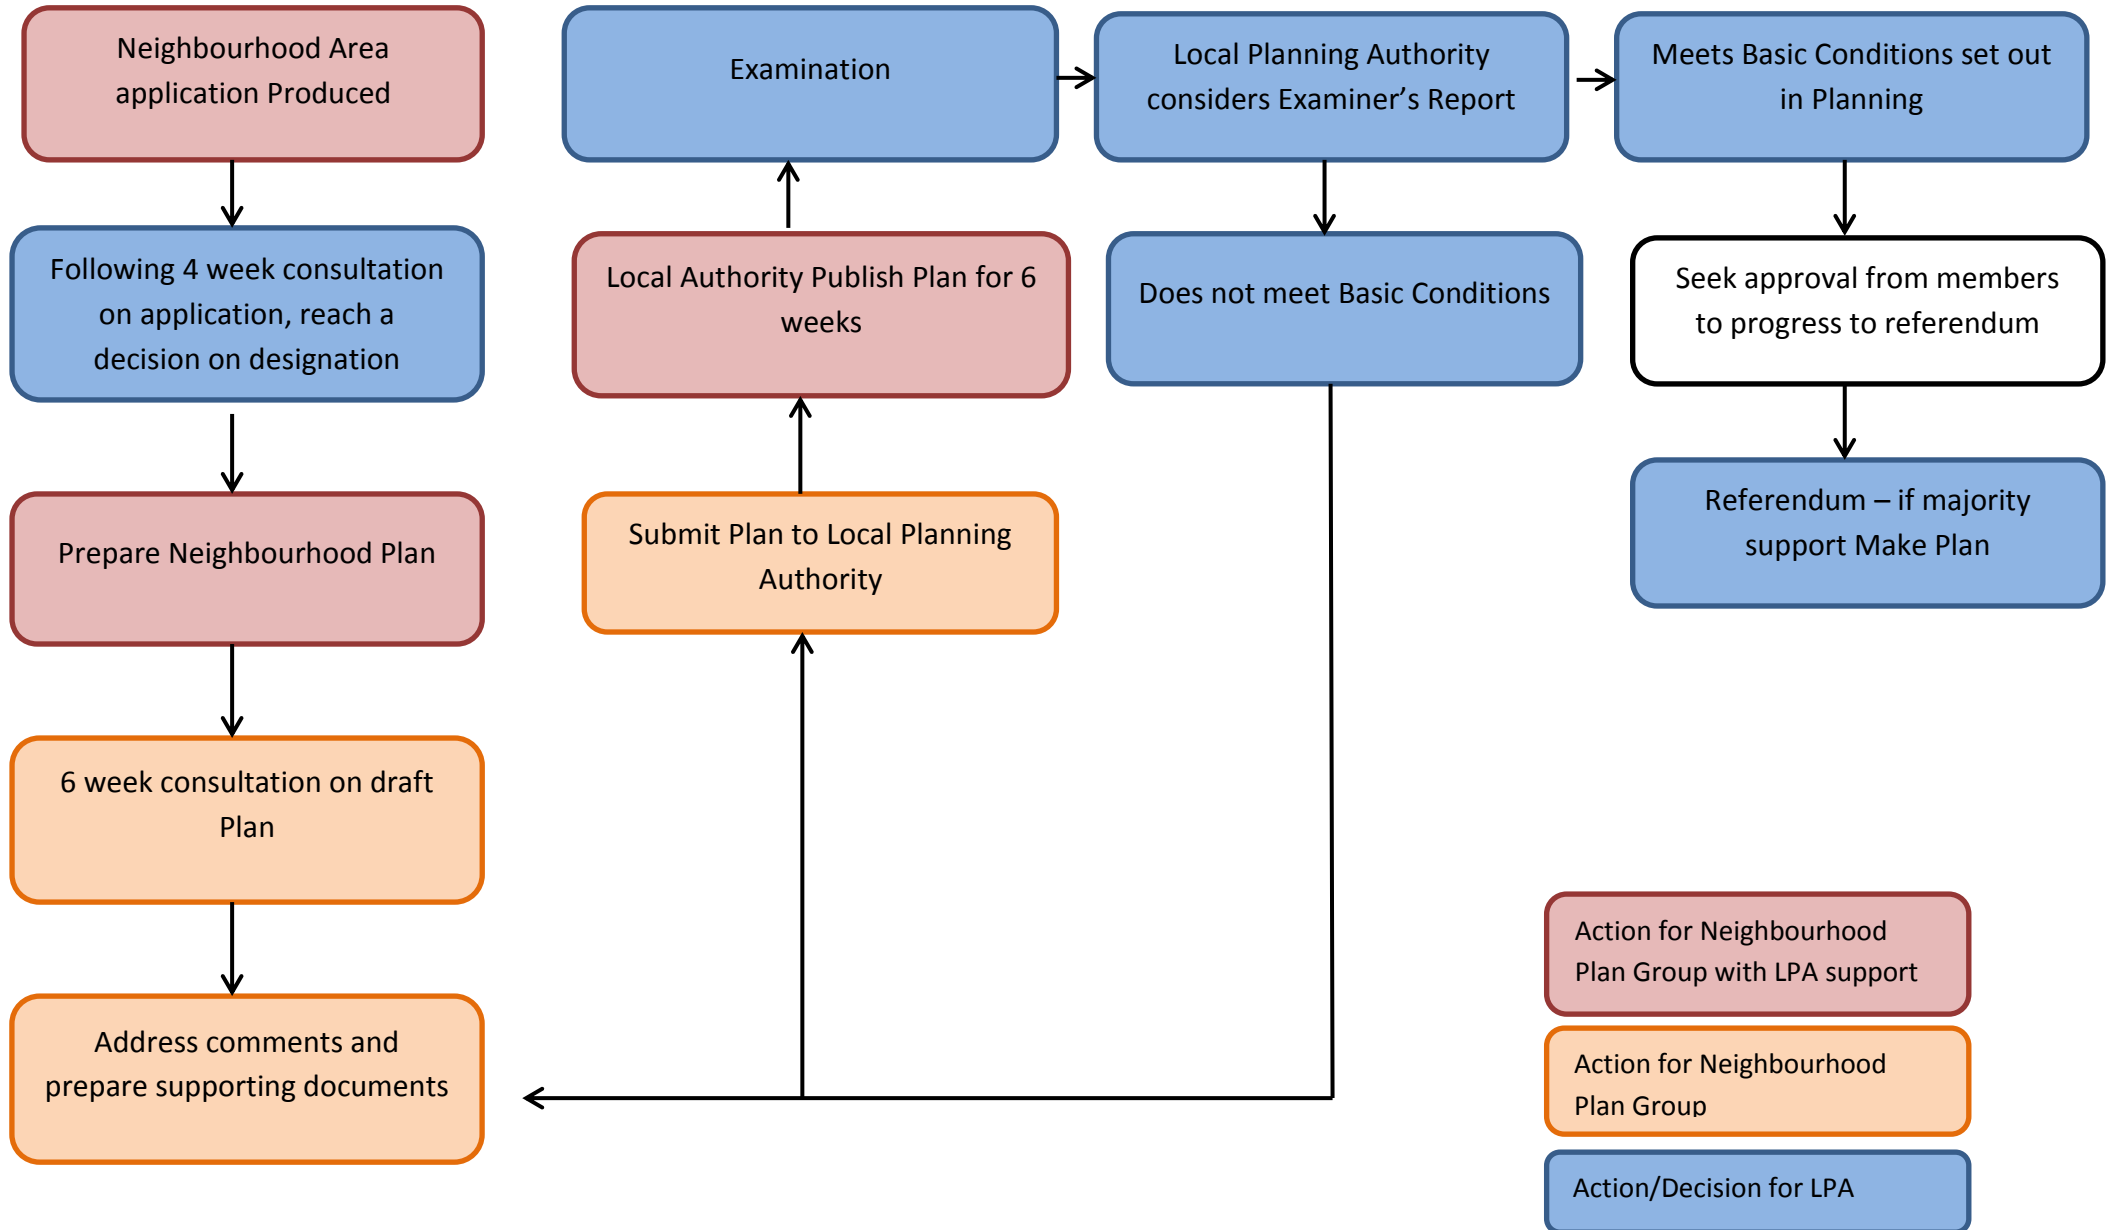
Neighbourhood Area application Produced

Following 4 week consultation on application, reach a decision on designation

Prepare Neighbourhood Plan

6 week consultation on draft Plan

Address comments and prepare supporting documents

Submit Plan to Local Planning Authority

Local Authority Publish Plan for 6 weeks

Examination

Local Planning Authority considers Examiner’s Report

Does not meet Basic Conditions

Meets Basic Conditions set out in Planning

Seek approval from members to progress to referendum

Referendum – if majority support Make Plan

Action for Neighbourhood Plan Group with LPA support

Action for Neighbourhood Plan Group

Action/Decision for LPA